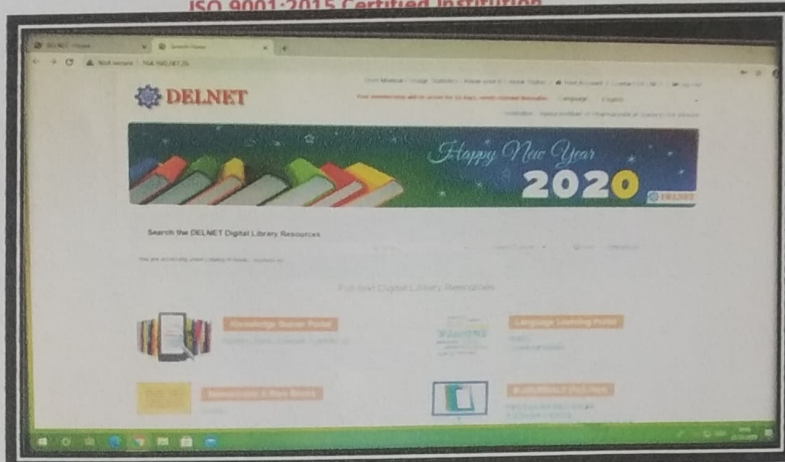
ISO 9001:2015 Certified Institution

DELNET

Happy New Year 2020

DELNET

Search the DELNET Digital Library Resources

Knowledge Sharer Portal

Language Learning Portal

Full-text Digital Library Resources

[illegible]